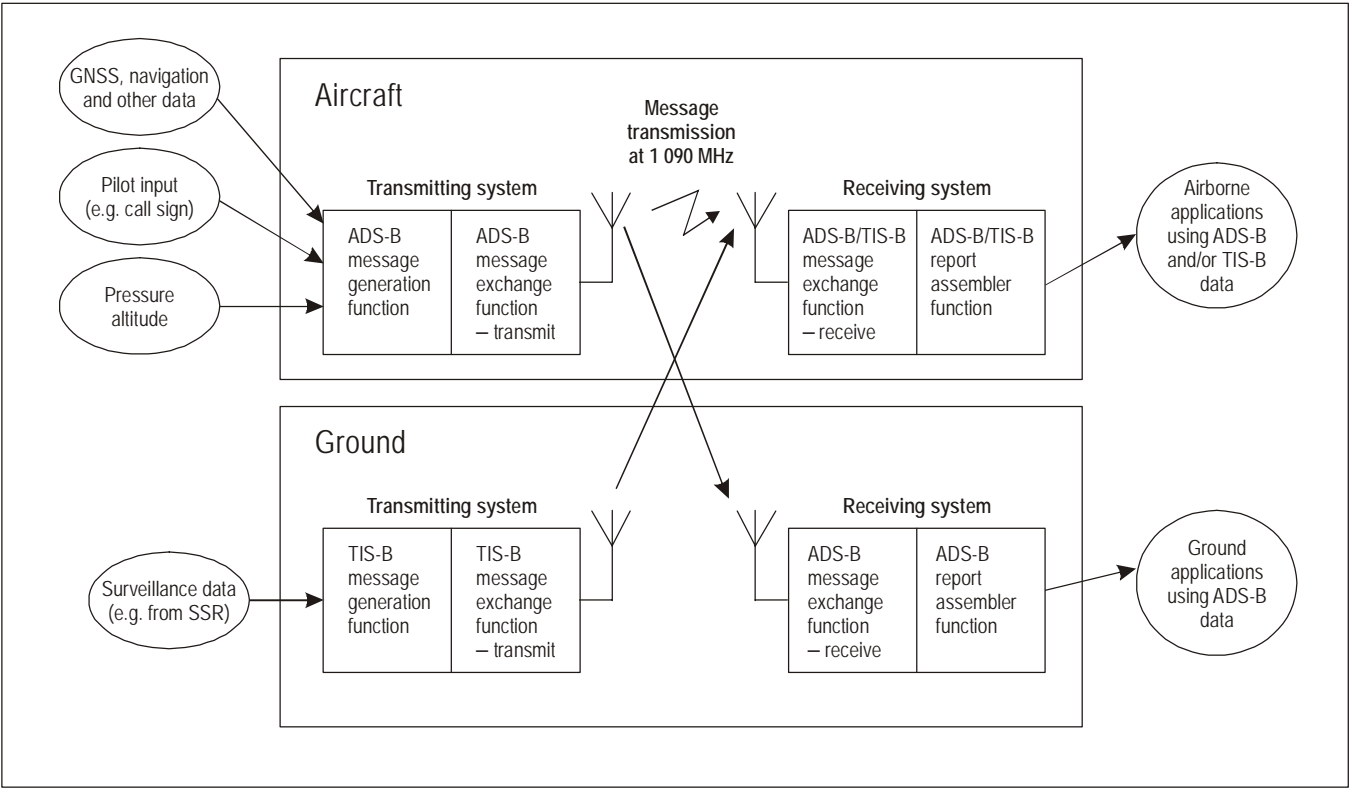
GNSS, navigation and other data

Pilot input (e.g. call sign)

Pressure altitude

Aircraft

Message transmission at 1 090 MHz

Transmitting system

ADS-B message generation function

ADS-B message exchange function – transmit

Receiving system

ADS-B/TIS-B message exchange function – receive

ADS-B/TIS-B report assembler function

Airborne applications using ADS-B and/or TIS-B data

Ground

Transmitting system

Surveillance data (e.g. from SSR)

TIS-B message generation function

TIS-B message exchange function – transmit

Receiving system

ADS-B message exchange function – receive

ADS-B report assembler function

Ground applications using ADS-B data